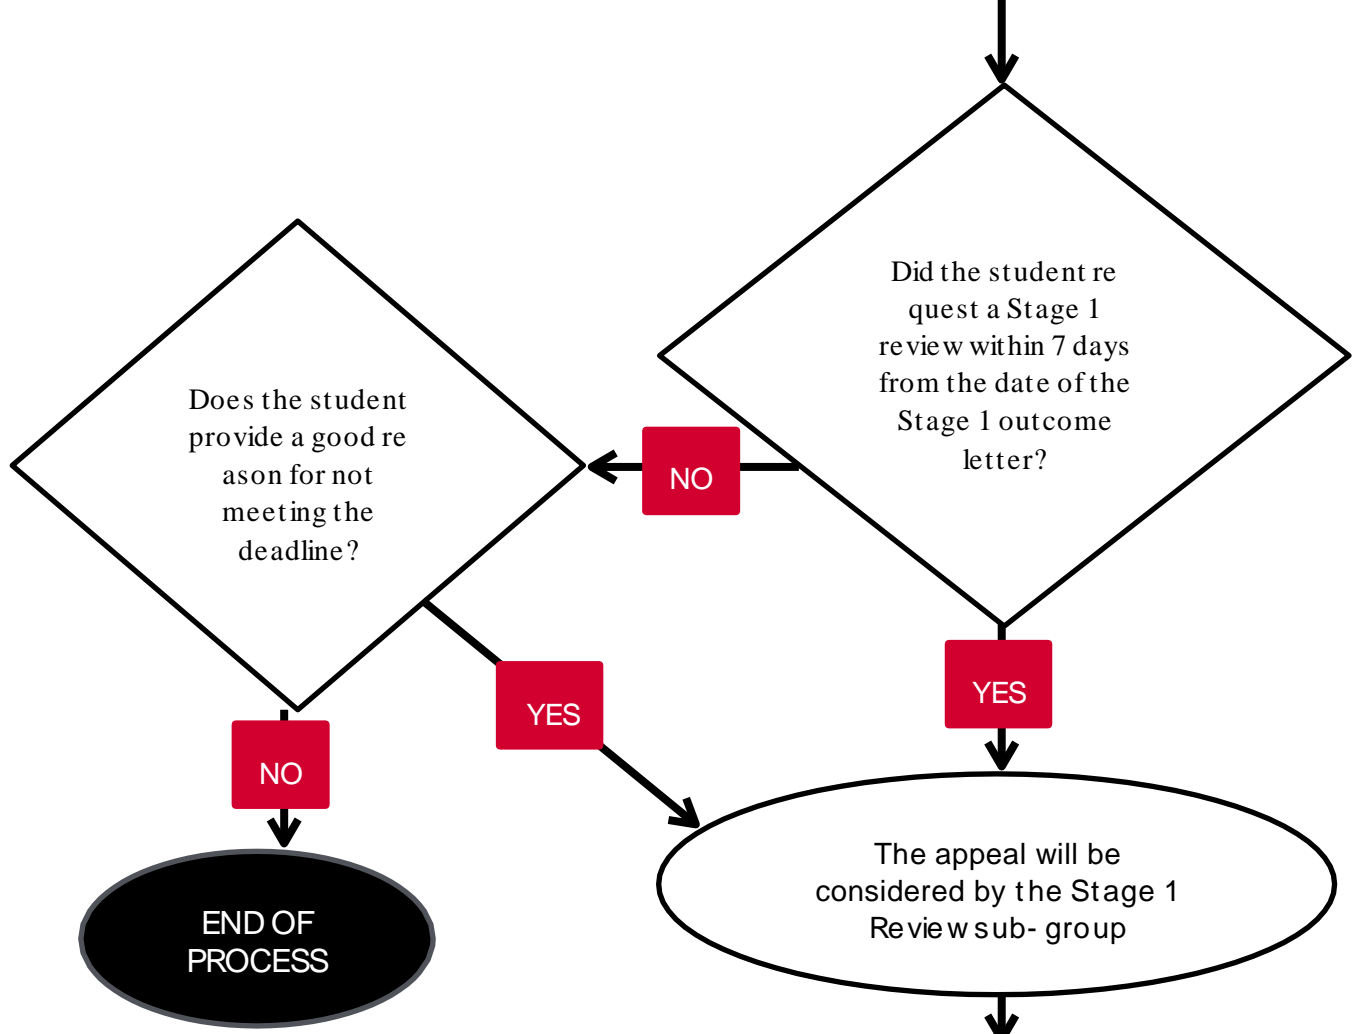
Did the student re quest a Stage 1 review within 7 days from the date of the Stage 1 outcome letter?

NO

Does the student provide a good re ason for not meeting the deadline?

YES

YES

NO

The appeal will be considered by the Stage 1 Review sub- group

END OF PROCESS